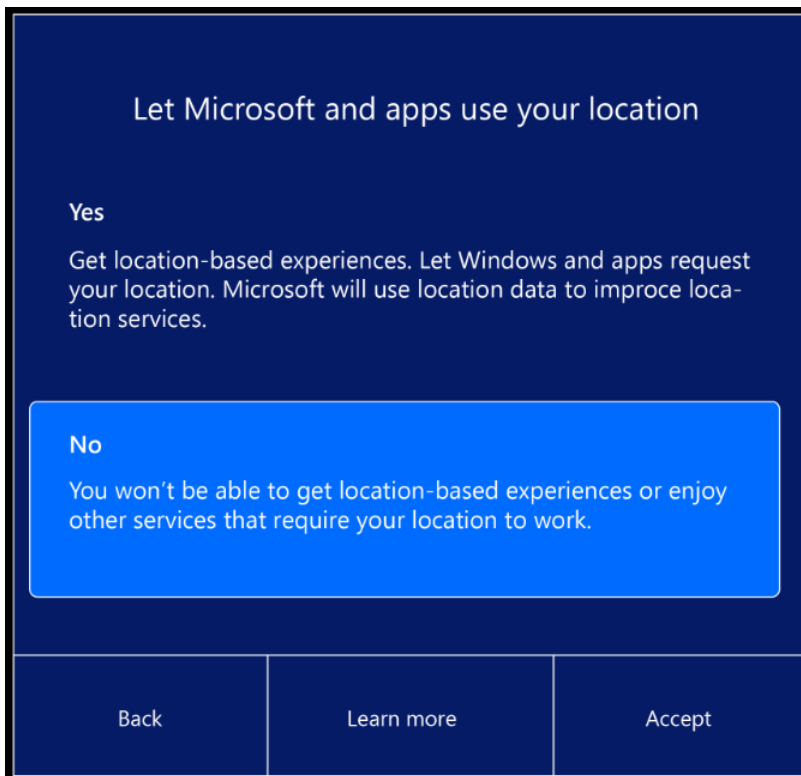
Let Microsoft and apps use your location

Yes

Get location-based experiences. Let Windows and apps request your location. Microsoft will use location data to improce location services.

No

You won’t be able to get location-based experiences or enjoy other services that require your location to work.

Back

Learn more

Accept